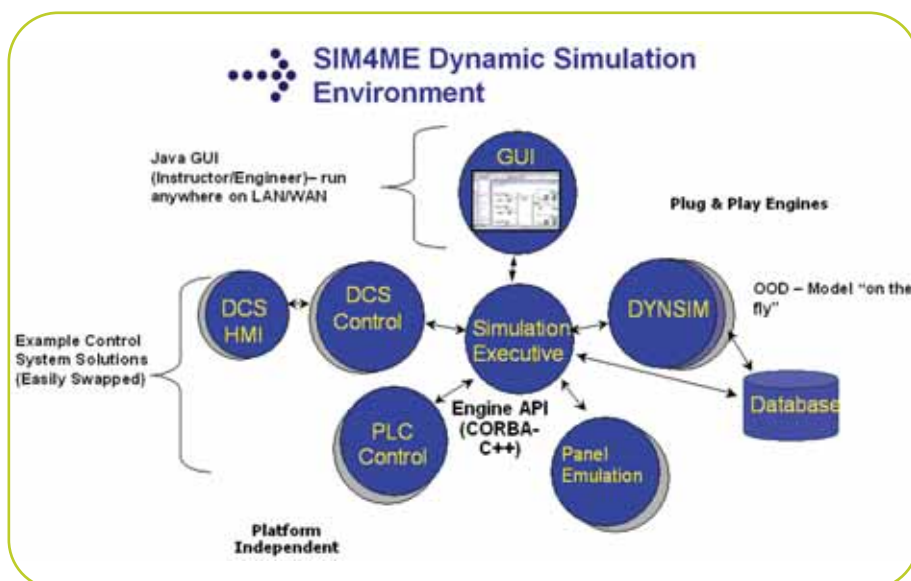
SIM4ME Dynamic Simulation Environment

Java GUI (Instructor/Engineer)– run anywhere on LAN/WAN

GUI

Plug & Play Engines

DCS HMI

DCS Control

Simulation Executive

DYNSIM

OOD – Model "on the fly"

Example Control System Solutions (Easily Swapped)

Database

Engine API (CORBA-C++)

PLC Control

Panel Emulation

Platform Independent